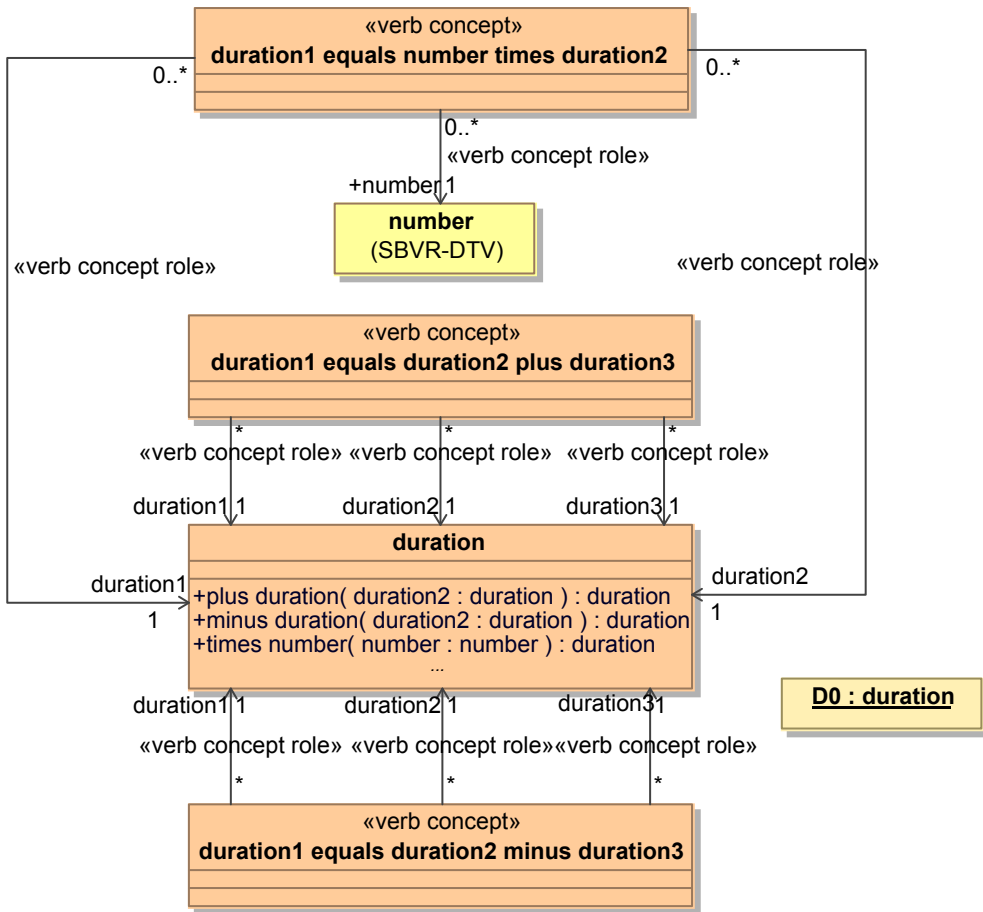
«verb concept»
duration1 equals number times duration2

0..*

0..*

0..*

«verb concept role»

+number 1

number
(SBVR-DTV)

«verb concept role»

«verb concept role»

«verb concept»
duration1 equals duration2 plus duration3

*
«verb concept role»
duration1 1

*
«verb concept role»
duration2 1

*
«verb concept role»
duration3 1

duration

duration1
1

duration2
1

+plus duration( duration2 : duration ) : duration
+minus duration( duration2 : duration ) : duration
+times number( number : number ) : duration
...

D0 : duration

duration1 1
«verb concept role»
*

duration2 1
«verb concept role»
*

duration3 1
«verb concept role»
*

«verb concept»
duration1 equals duration2 minus duration3